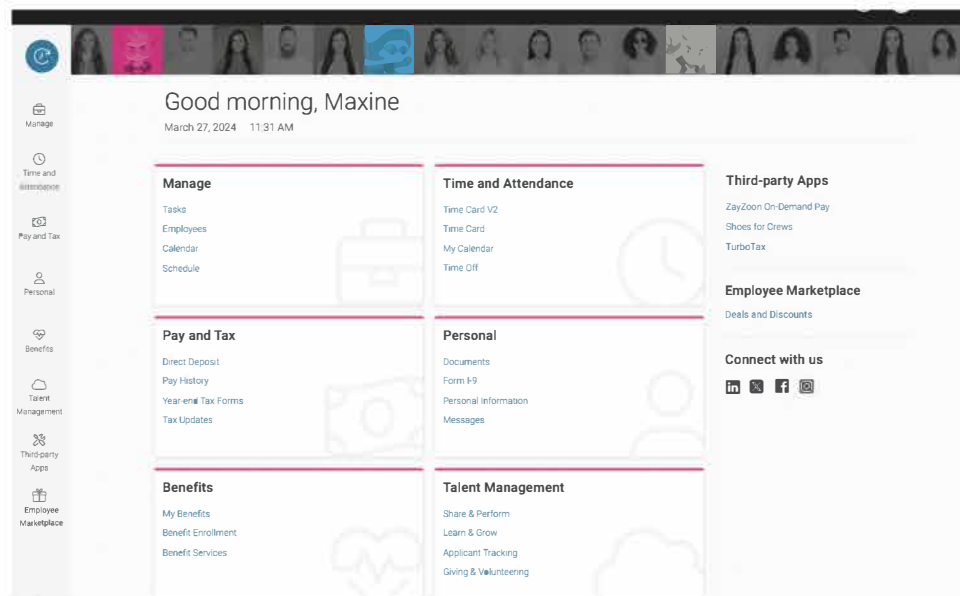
Manage

Time and Attendance

Pay and Tax

Personal

Benefits

Talent Management

Third-party Apps

Employee Marketplace

Good morning, Maxine
March 27, 2024 11:31 AM

Manage
Tasks
Employees
Calendar
Schedule

Time and Attendance
Time Card V2
Time Card
My Calendar
Time Off

Pay and Tax
Direct Deposit
Pay History
Year-end Tax Forms
Tax Updates

Personal
Documents
Form I-9
Personal Information
Messages

Benefits
My Benefits
Benefit Enrollment
Benefit Services

Talent Management
Share & Perform
Learn & Grow
Applicant Tracking
Giving & Volunteering

Third-party Apps
ZayZoon On-Demand Pay
Shoes for Crews
TurboTax

Employee Marketplace
Deals and Discounts

Connect with us